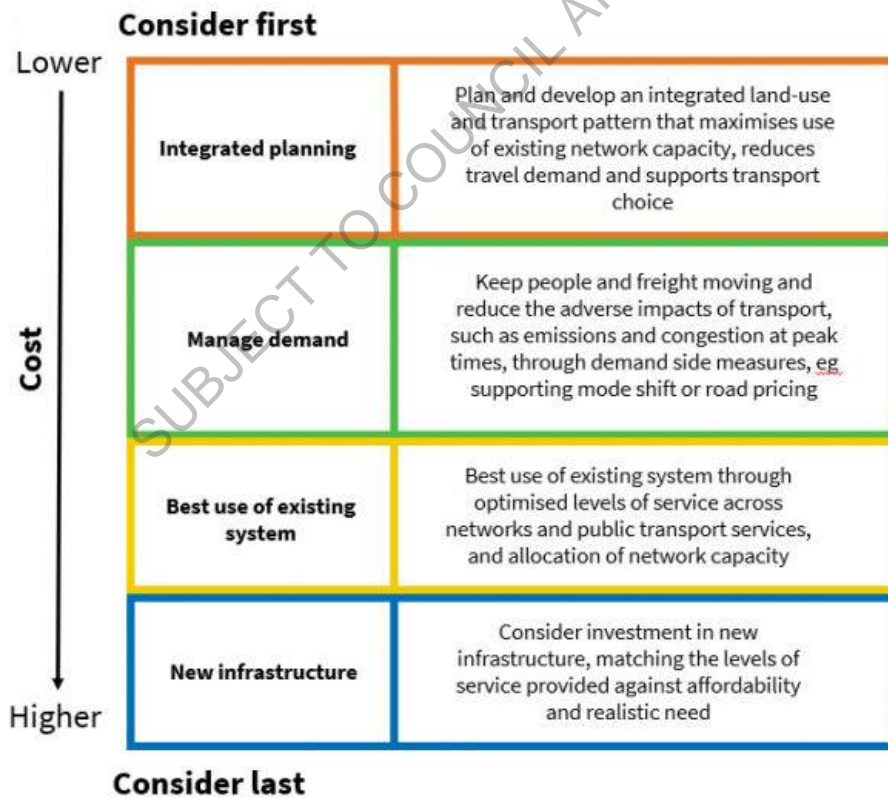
Consider first

Lower

Cost

Higher

| | |
|---|---|
| Integrated planning | Plan and develop an integrated land-use and transport pattern that maximises use of existing network capacity, reduces travel demand and supports transport choice |
| Manage demand | Keep people and freight moving and reduce the adverse impacts of transport, such as emissions and congestion at peak times, through demand side measures, eg supporting mode shift or road pricing |
| Best use of existing system | Best use of existing system through optimised levels of service across networks and public transport services, and allocation of network capacity |
| New infrastructure | Consider investment in new infrastructure, matching the levels of service provided against affordability and realistic need |

Consider last

SUBJECT TO COUNCIL A